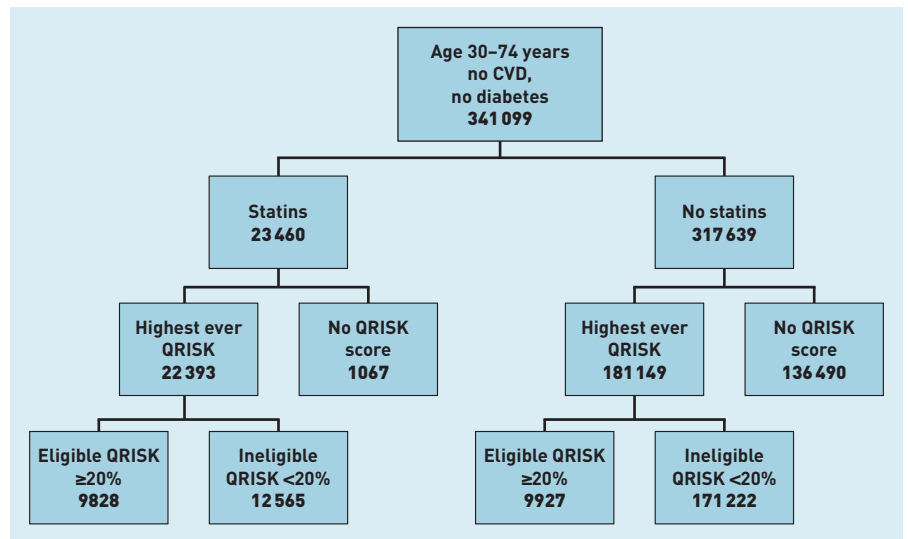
Age 30–74 years
no CVD,
no diabetes
341 099

Statins
23 460

No statins
317 639

Highest ever
QRISK
22 393

No QRISK
score
1067

Highest ever
QRISK
181 149

No QRISK
score
136 490

Eligible QRISK
≥20%
9828

Ineligible
QRISK <20%
12 565

Eligible QRISK
≥20%
9927

Ineligible
QRISK <20%
171 222